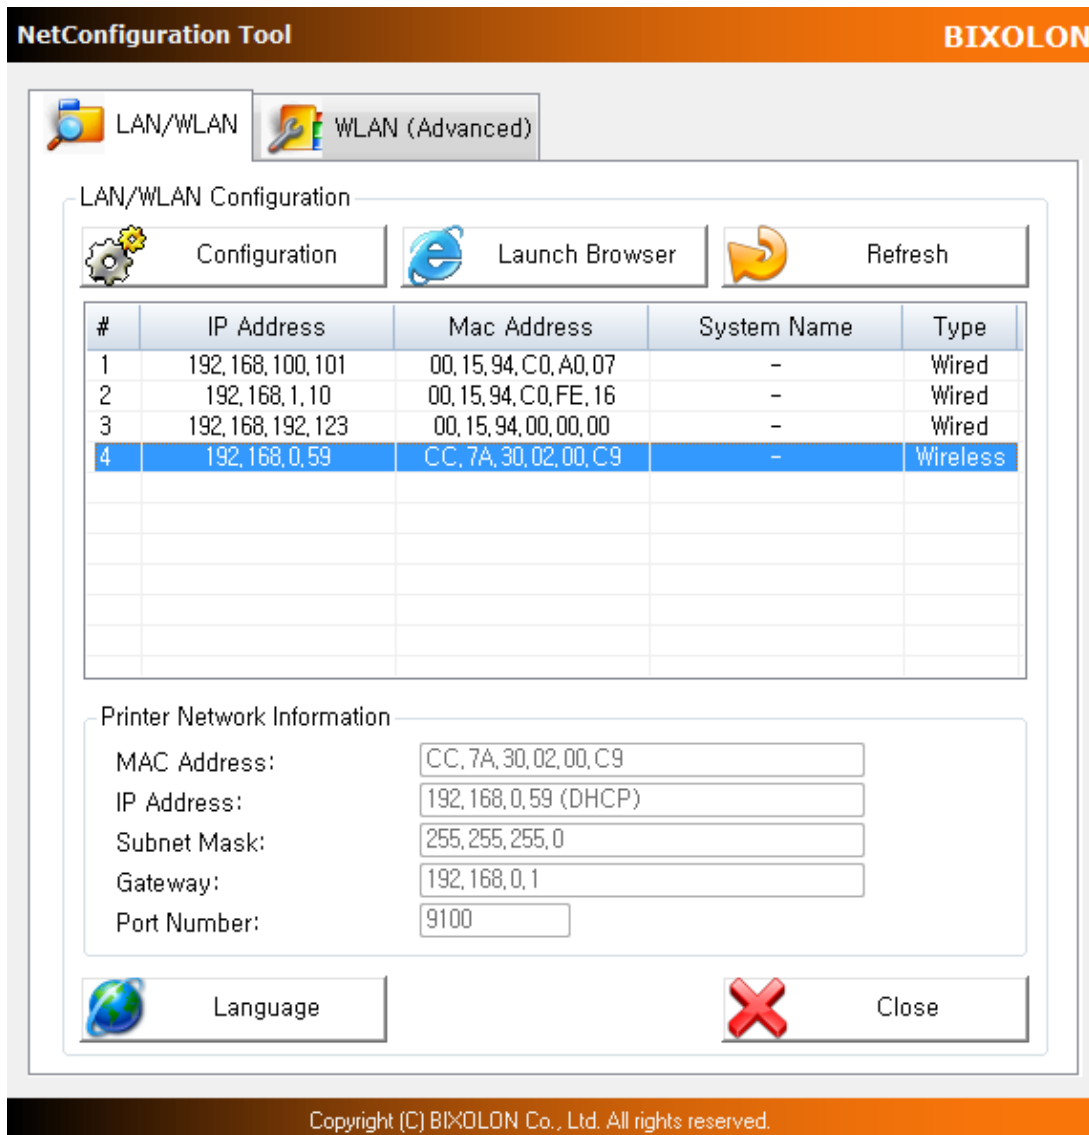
NetConfiguration Tool BIXOLON

LAN/WLAN WLAN (Advanced)

LAN/WLAN Configuration

Configuration Launch Browser Refresh

| # | IP Address | Mac Address | System Name | Type |
|---|---|---|---|---|
| 1 | 192.168.100.101 | 00.15.94.C0.A0.07 | - | Wired |
| 2 | 192.168.1.10 | 00.15.94.C0.FE.16 | - | Wired |
| 3 | 192.168.192.123 | 00.15.94.00.00.00 | - | Wired |
| 4 | 192.168.0.59 | CC.7A.30.02.00.C9 | - | Wireless |

Printer Network Information

MAC Address: CC.7A.30.02.00.C9
IP Address: 192.168.0.59 (DHCP)
Subnet Mask: 255.255.255.0
Gateway: 192.168.0.1
Port Number: 9100

Language Close

Copyright (C) BIXOLON Co., Ltd. All rights reserved.